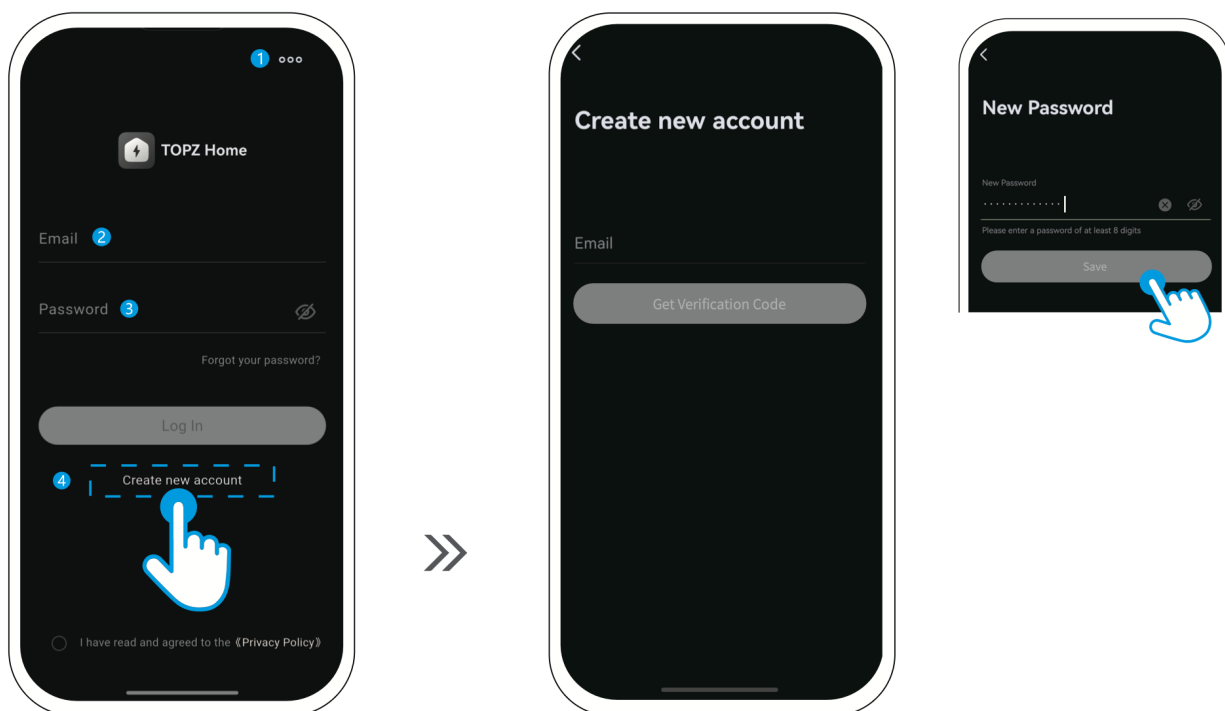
1 ooo

TOPZ Home

Email 2

Password 3

Forgot your password?

Log In

4 Create new account

I have read and agreed to the《Privacy Policy》

»

Create new account

Email

Get Verification Code

New Password

New Password

············

Please enter a password of at least 8 digits

Save